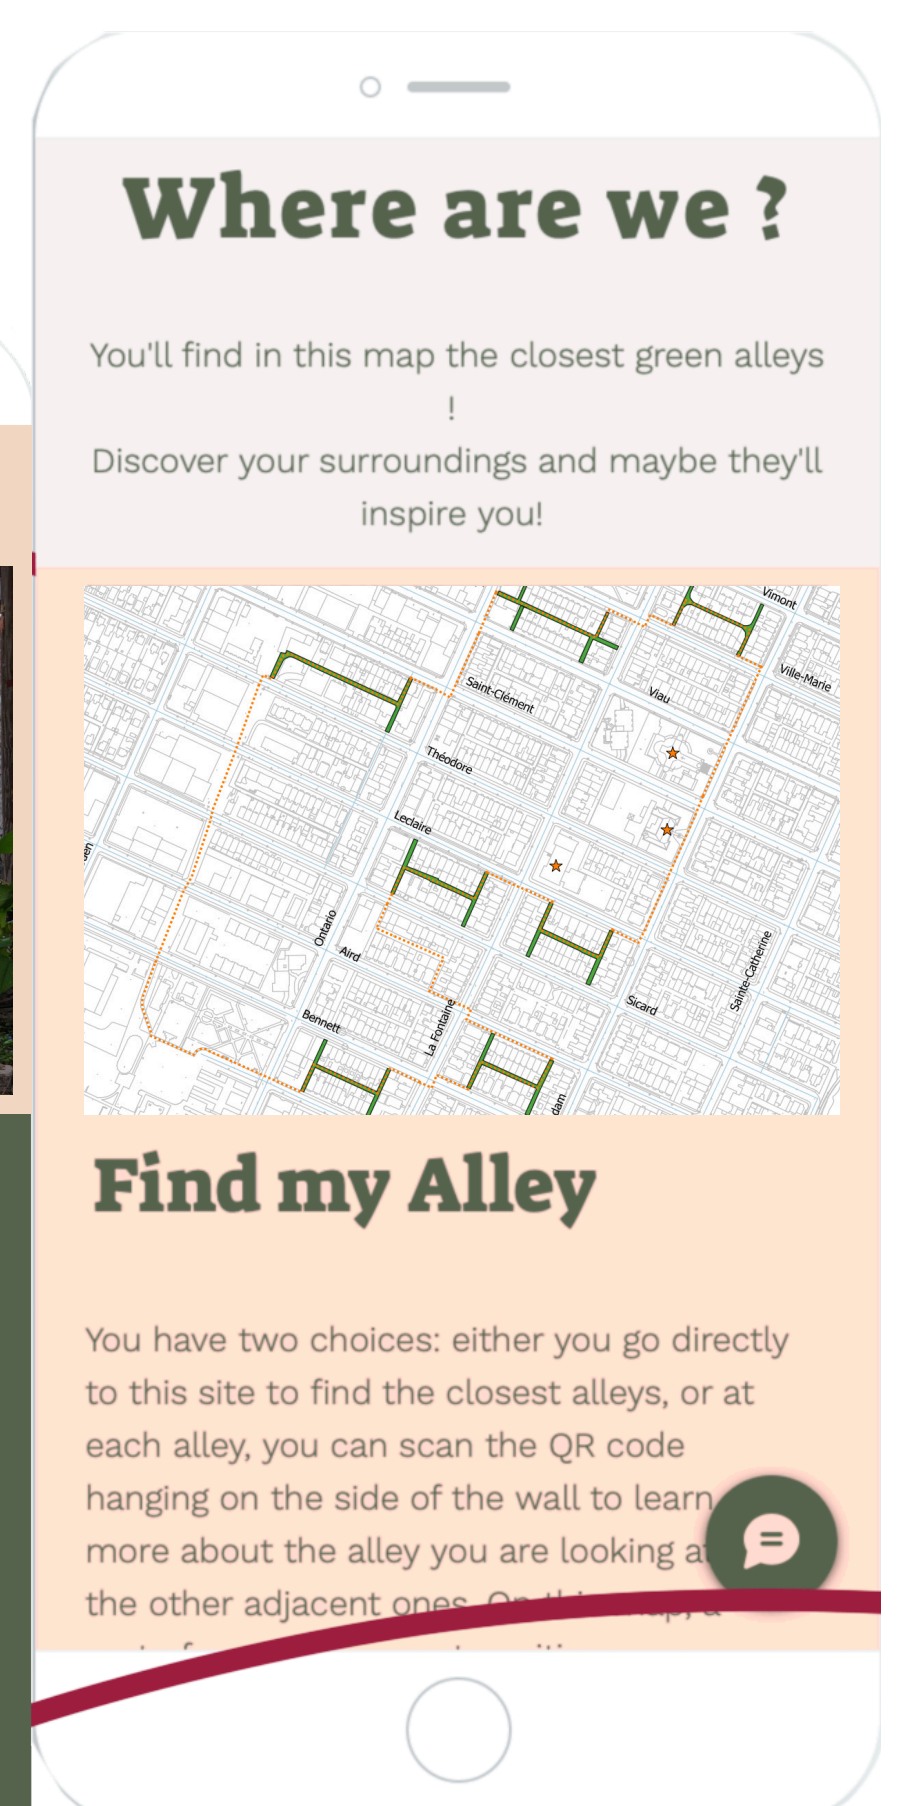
Where are we ?

You'll find in this map the closest green alleys !
Discover your surroundings and maybe they'll inspire you!

Vimont
Ville-Marie
Saint-Clément
Viau
Théodore
Leclaire
Ontario
Aird
Bennett
La Fontaine
Sicard
Sainte-Catherine
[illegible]en
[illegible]dam

Find my Alley

You have two choices: either you go directly to this site to find the closest alleys, or at each alley, you can scan the QR code hanging on the side of the wall to learn more about the alley you are looking a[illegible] the other adjacent ones. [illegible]